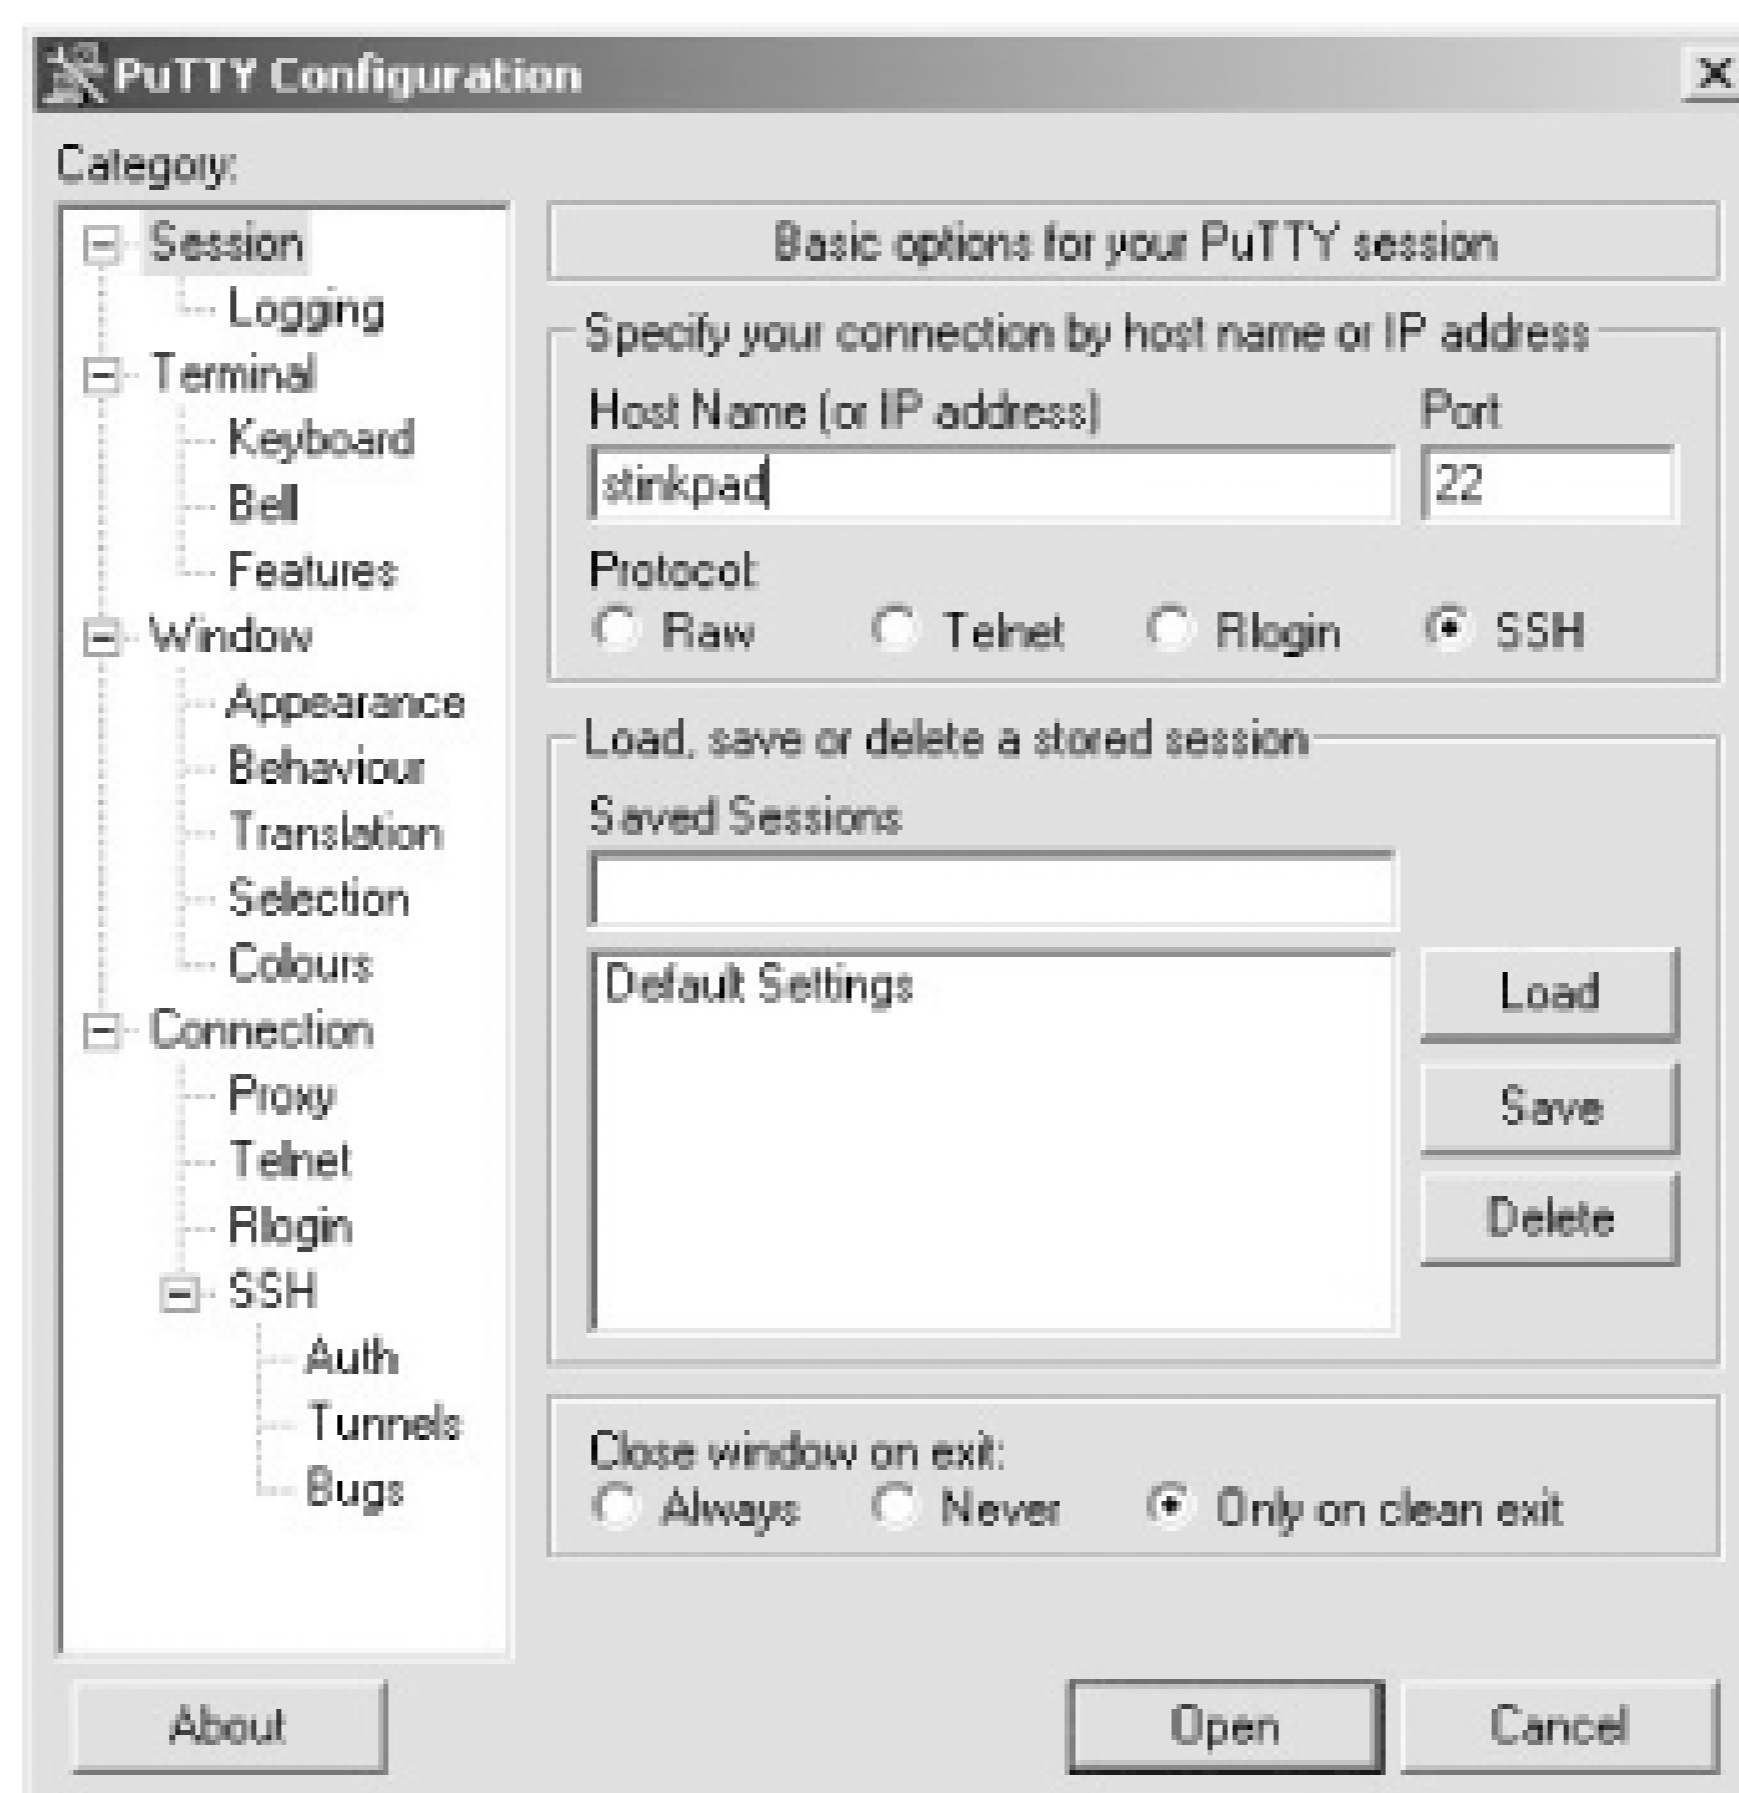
PuTTY Configuration
X
Category:
Session
Logging
Terminal
Keyboard
Bell
Features
Window
Appearance
Behaviour
Translation
Selection
Colours
Connection
Proxy
Telnet
Rlogin
SSH
Auth
Tunnels
Bugs

Basic options for your PuTTY session
Specify your connection by host name or IP address
Host Name (or IP address)
Port
stinkpad
22
Protocol:
Raw
Telnet
Rlogin
SSH
Load, save or delete a stored session
Saved Sessions
Default Settings
Load
Save
Delete
Close window on exit:
Always
Never
Only on clean exit
About
Open
Cancel